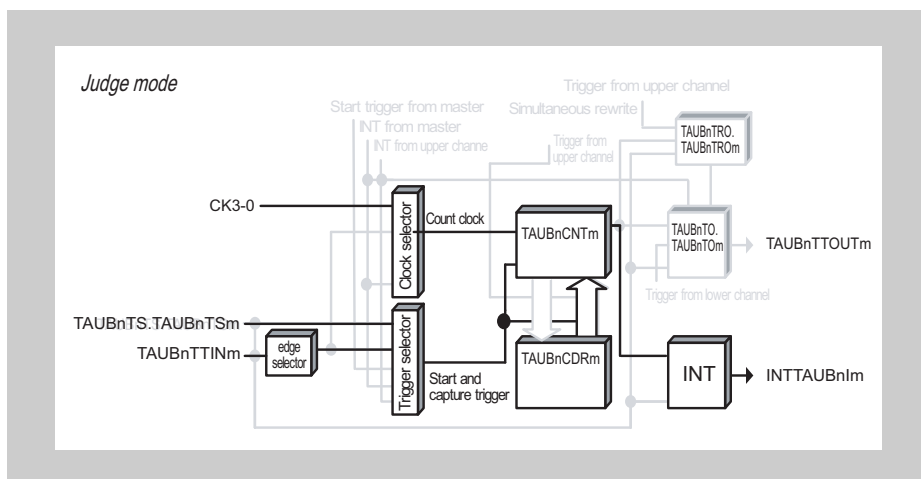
Judge mode

Trigger from upper channel
Simultaneous rewrite
Start trigger from master
INT from master
INT from upper channe
Trigger from upper channel
TAUBnTRO.
TAUBnTROm

CK3-0
Clock selector
Count clock
TAUBnCNTm
TAUBnTO.
TAUBnTOm
TAUBnTTOUTm
Trigger from lower channel

TAUBnTS.TAUBnTSm
TAUBnTTINm
edge selector
Trigger selector
Start and capture trigger
TAUBnCDRm
INT
INTTAUBnIm